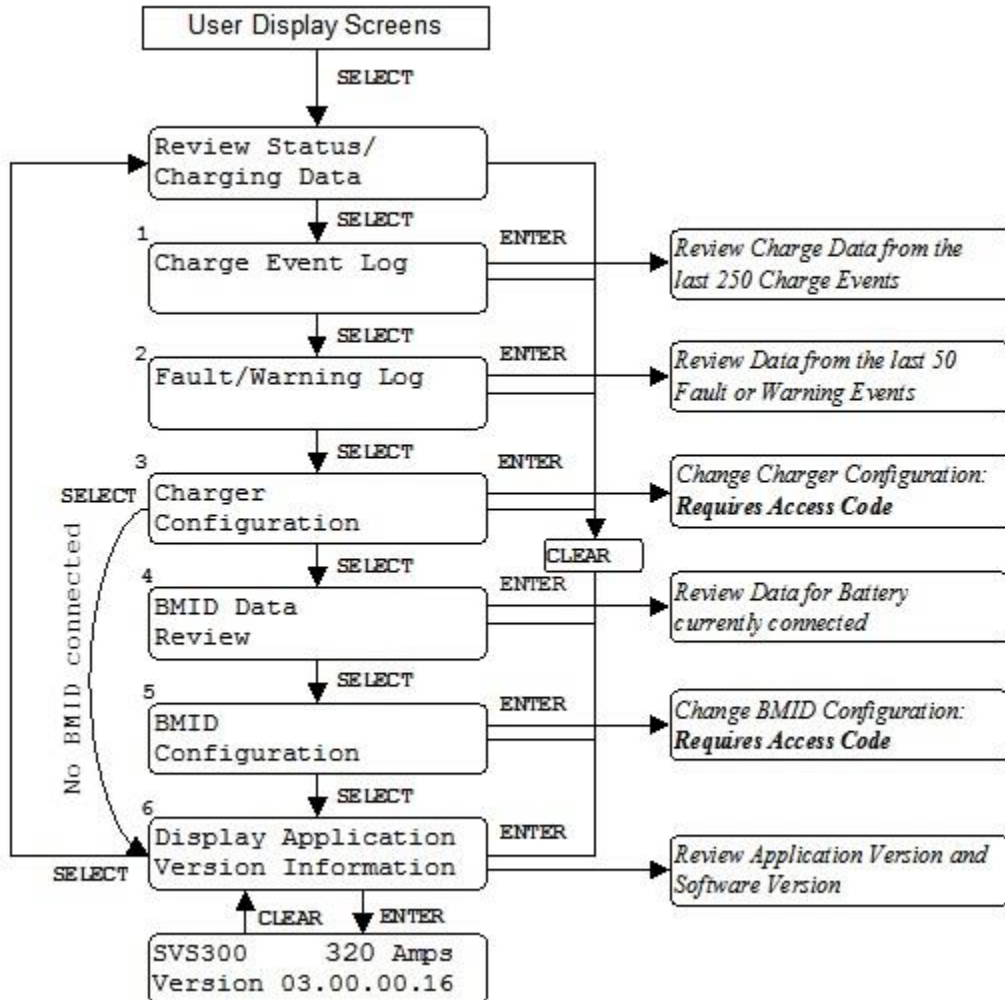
User Display Screens

SELECT

Review Status/
Charging Data

SELECT

1
Charge Event Log

ENTER

Review Charge Data from the last 250 Charge Events

SELECT

2
Fault/Warning Log

ENTER

Review Data from the last 50 Fault or Warning Events

SELECT

3
Charger
Configuration

SELECT

ENTER

Change Charger Configuration: **Requires Access Code**

CLEAR

SELECT

4
BMID Data
Review

ENTER

Review Data for Battery currently connected

SELECT

5
BMID
Configuration

ENTER

Change BMID Configuration: **Requires Access Code**

No BMID connected

SELECT

6
Display Application
Version Information

ENTER

SELECT

Review Application Version and Software Version

CLEAR

ENTER

SVS300 320 Amps
Version 03.00.00.16